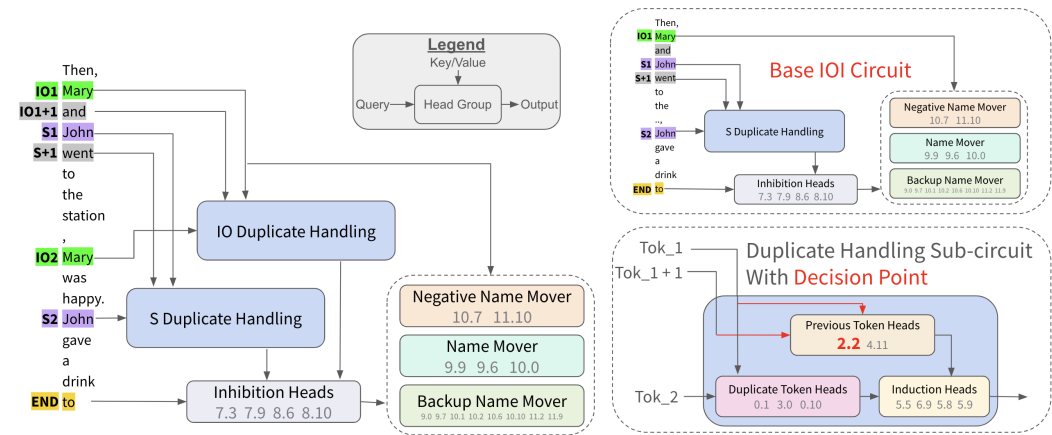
IO1 Then, Mary
IO1+1 and
S1 John
S+1 went to the station ,
IO2 Mary was happy.
S2 John gave a drink
END to

Legend
Key/Value
Query
Head Group
Output

IO Duplicate Handling

S Duplicate Handling

Inhibition Heads
7.3 7.9 8.6 8.10

Negative Name Mover
10.7 11.10

Name Mover
9.9 9.6 10.0

Backup Name Mover
9.0 9.7 10.1 10.2 10.6 10.10 11.2 11.9

IO1 Then, Mary
S1 and John
S+1 went to the ..,
S2 John gave a drink
END to

Base IOI Circuit

S Duplicate Handling

Inhibition Heads
7.3 7.9 8.6 8.10

Negative Name Mover
10.7 11.10

Name Mover
9.9 9.6 10.0

Backup Name Mover
9.0 9.7 10.1 10.2 10.6 10.10 11.2 11.9

Tok_1
Tok_1 + 1
Duplicate Handling Sub-circuit With Decision Point

Previous Token Heads
2.2 4.11

Tok_2

Duplicate Token Heads
0.1 3.0 0.10

Induction Heads
5.5 6.9 5.8 5.9